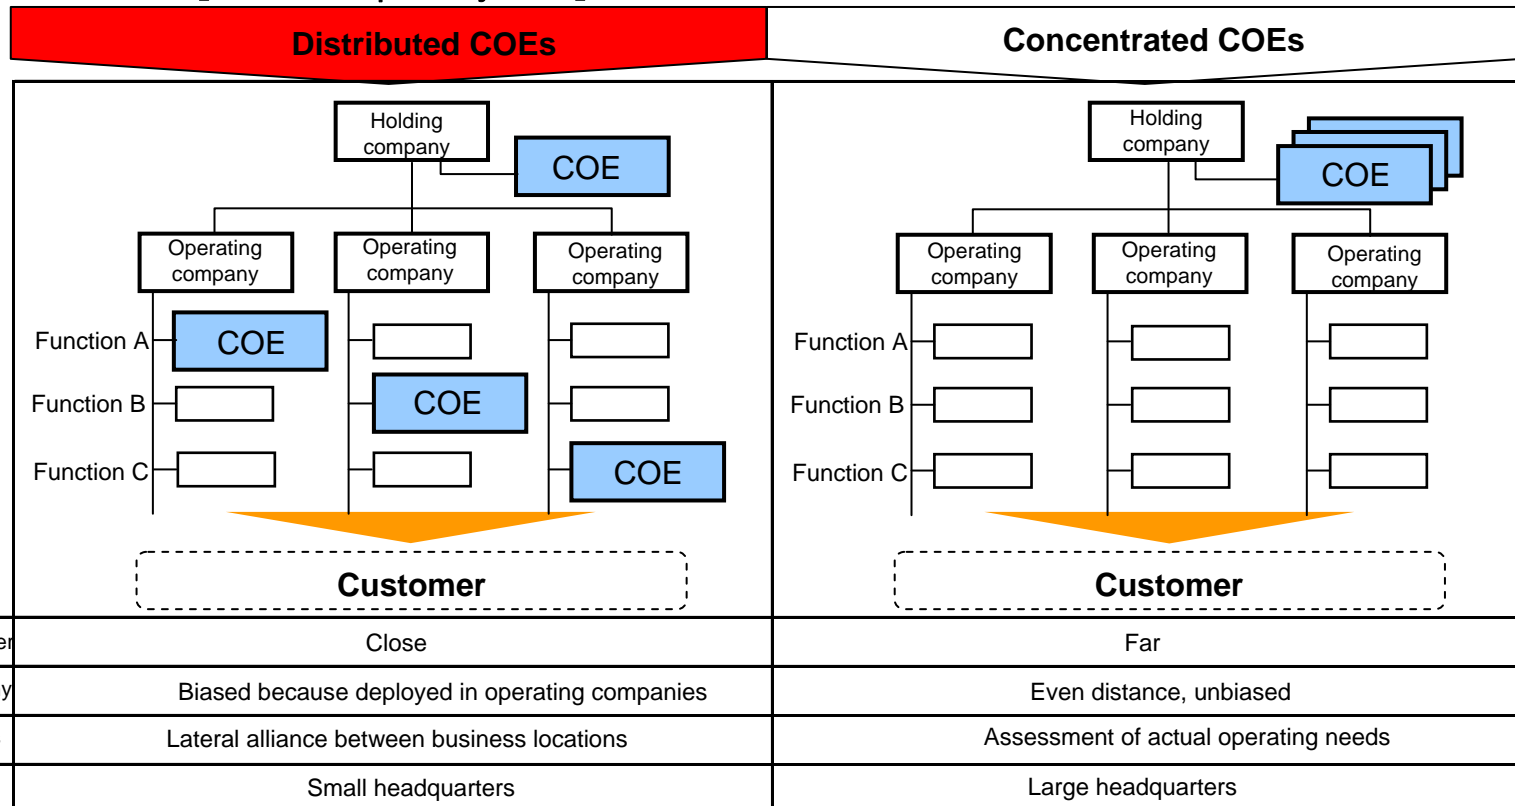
Distributed COEs

Concentrated COEs

Holding company

COE

Operating company

Operating company

Operating company

Function A

COE

Function B

COE

Function C

COE

Customer

Holding company

COE

Operating company

Operating company

Operating company

Function A

Function B

Function C

Customer

| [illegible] | Close | Far |
|---|---|---|
| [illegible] | Biased because deployed in operating companies | Even distance, unbiased |
| | Lateral alliance between business locations | Assessment of actual operating needs |
| | Small headquarters | Large headquarters |